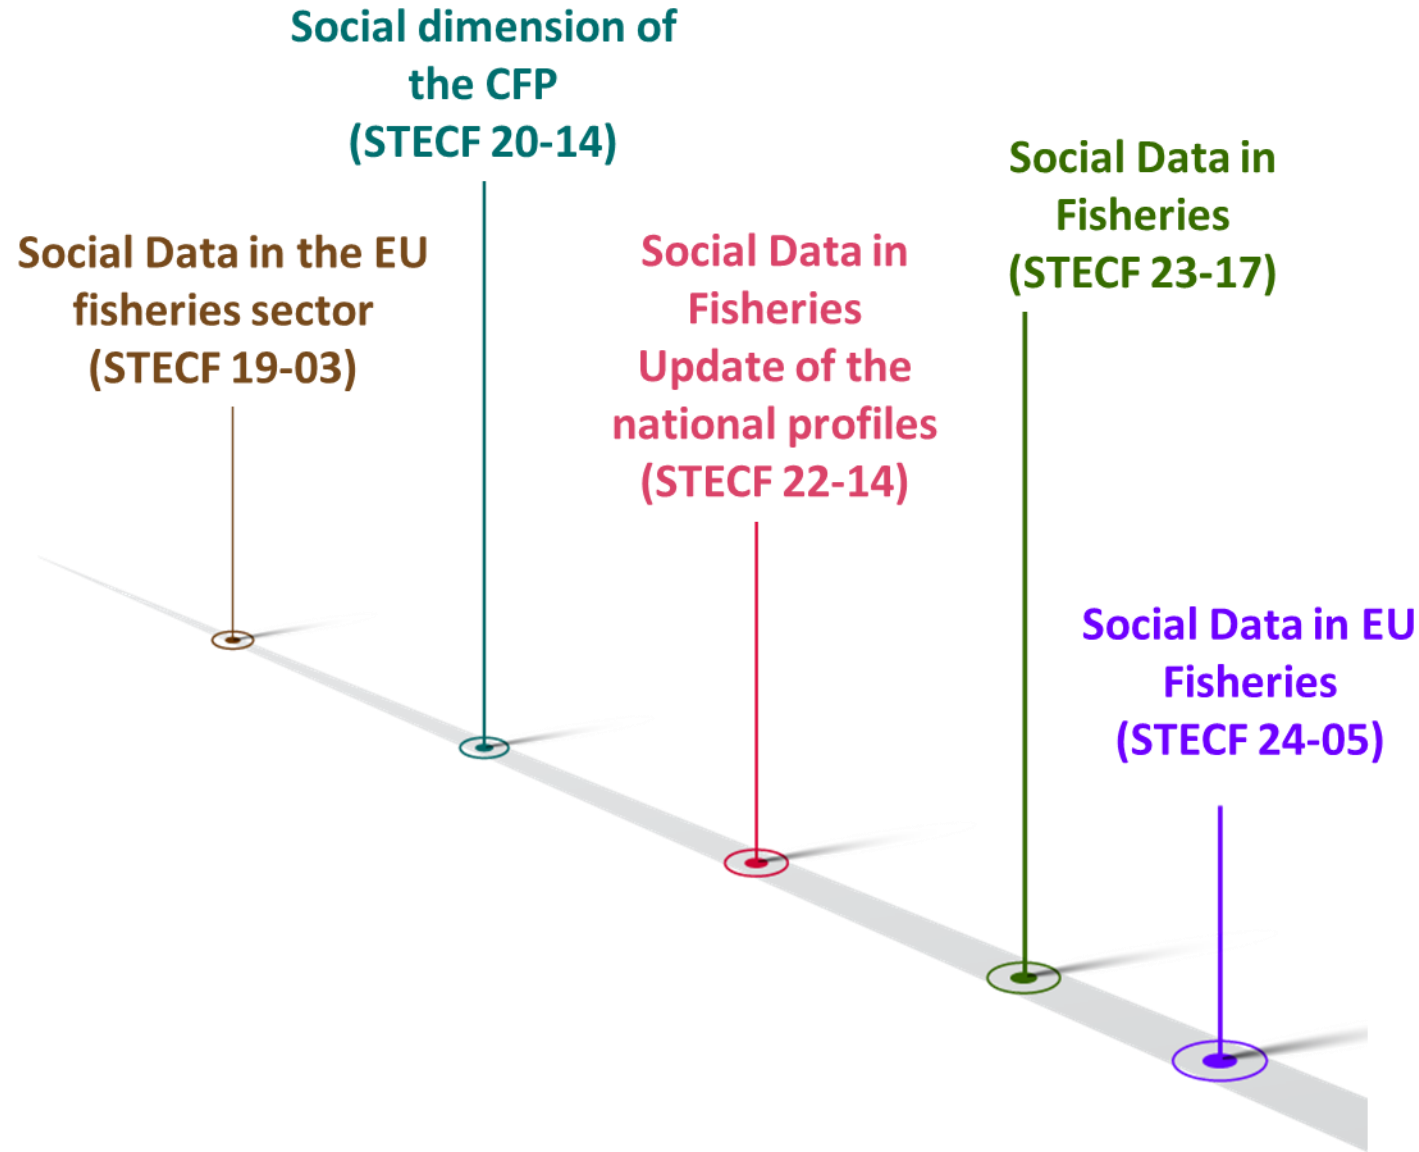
Social Data in the EU fisheries sector (STECF 19-03)

Social dimension of the CFP (STECF 20-14)

Social Data in Fisheries Update of the national profiles (STECF 22-14)

Social Data in Fisheries (STECF 23-17)

Social Data in EU Fisheries (STECF 24-05)